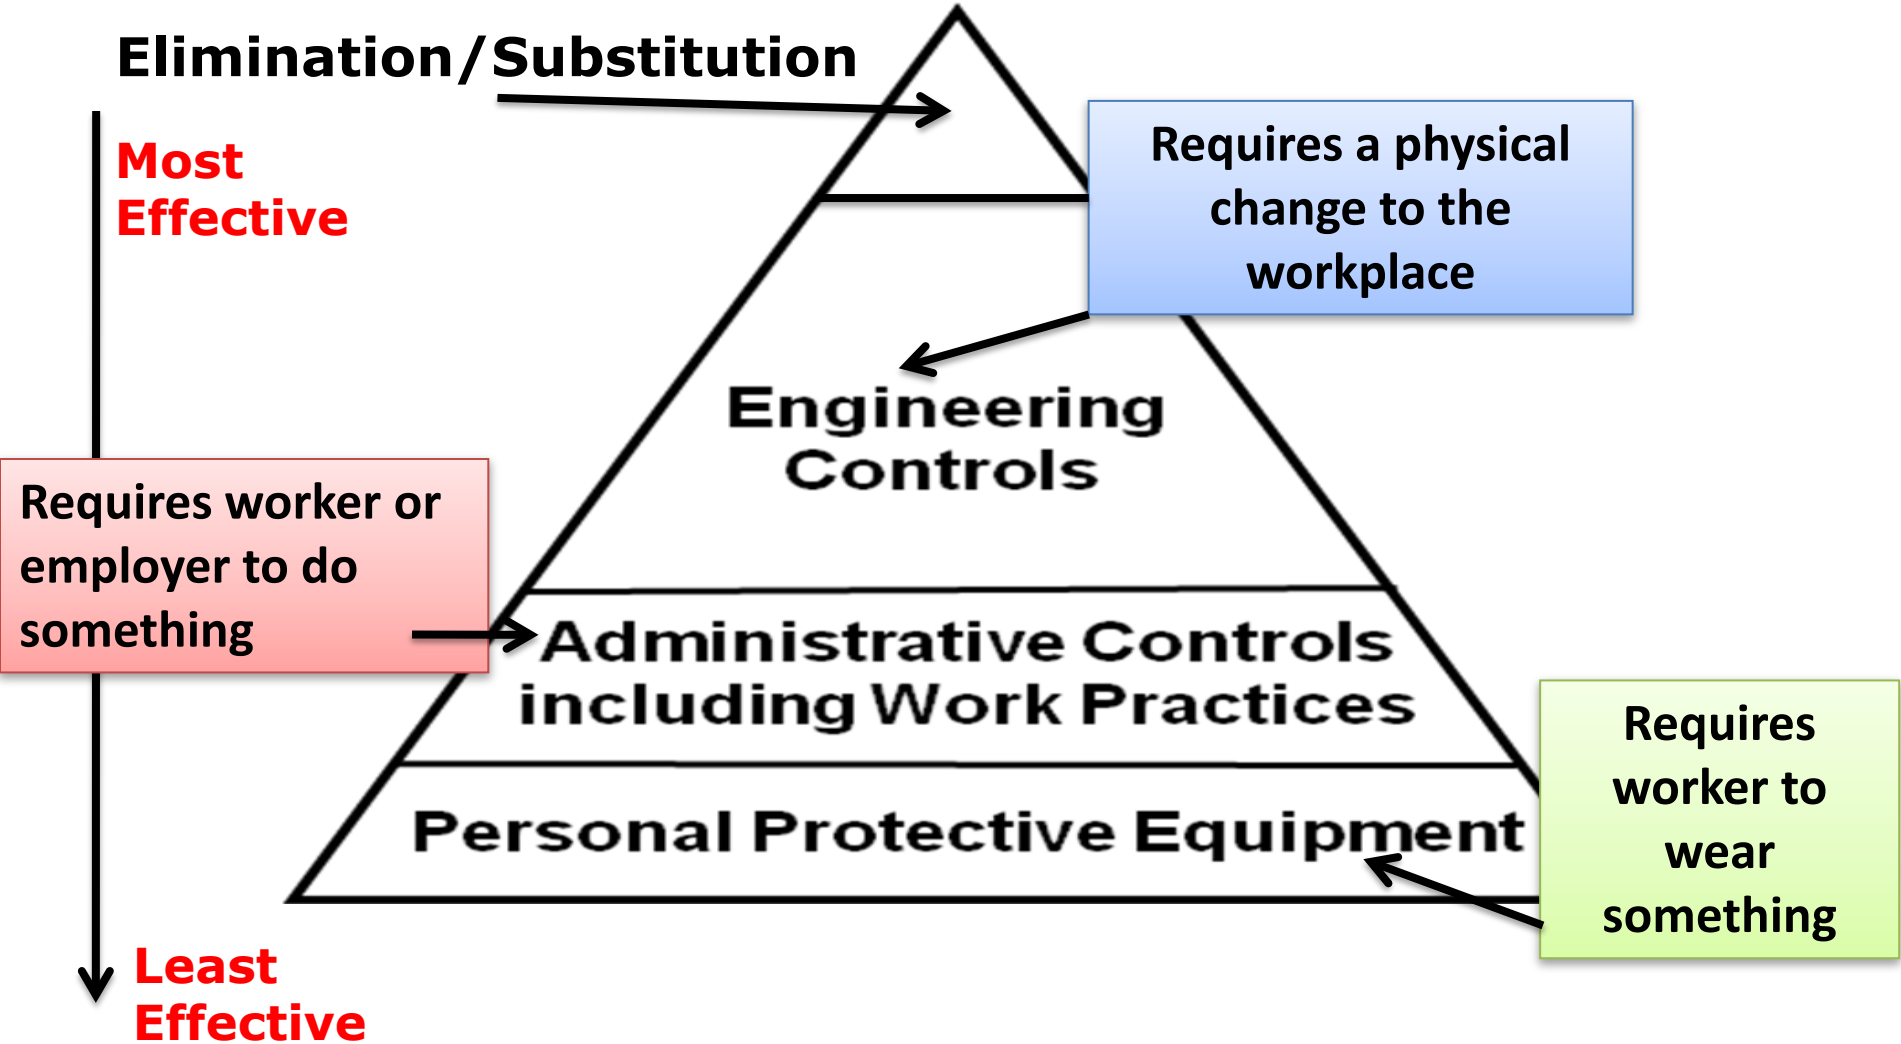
Elimination/Substitution

Most Effective

Requires a physical change to the workplace

Engineering Controls

Requires worker or employer to do something

Administrative Controls including Work Practices

Requires worker to wear something

Personal Protective Equipment

Least Effective